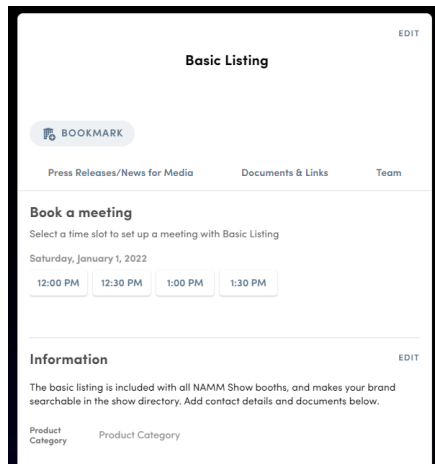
EDIT

Basic Listing

BOOKMARK

Press Releases/News for Media

Documents & Links

Team

Book a meeting

Select a time slot to set up a meeting with Basic Listing

Saturday, January 1, 2022

12:00 PM

12:30 PM

1:00 PM

1:30 PM

Information

EDIT

The basic listing is included with all NAMM Show booths, and makes your brand searchable in the show directory. Add contact details and documents below.

Product Category

Product Category